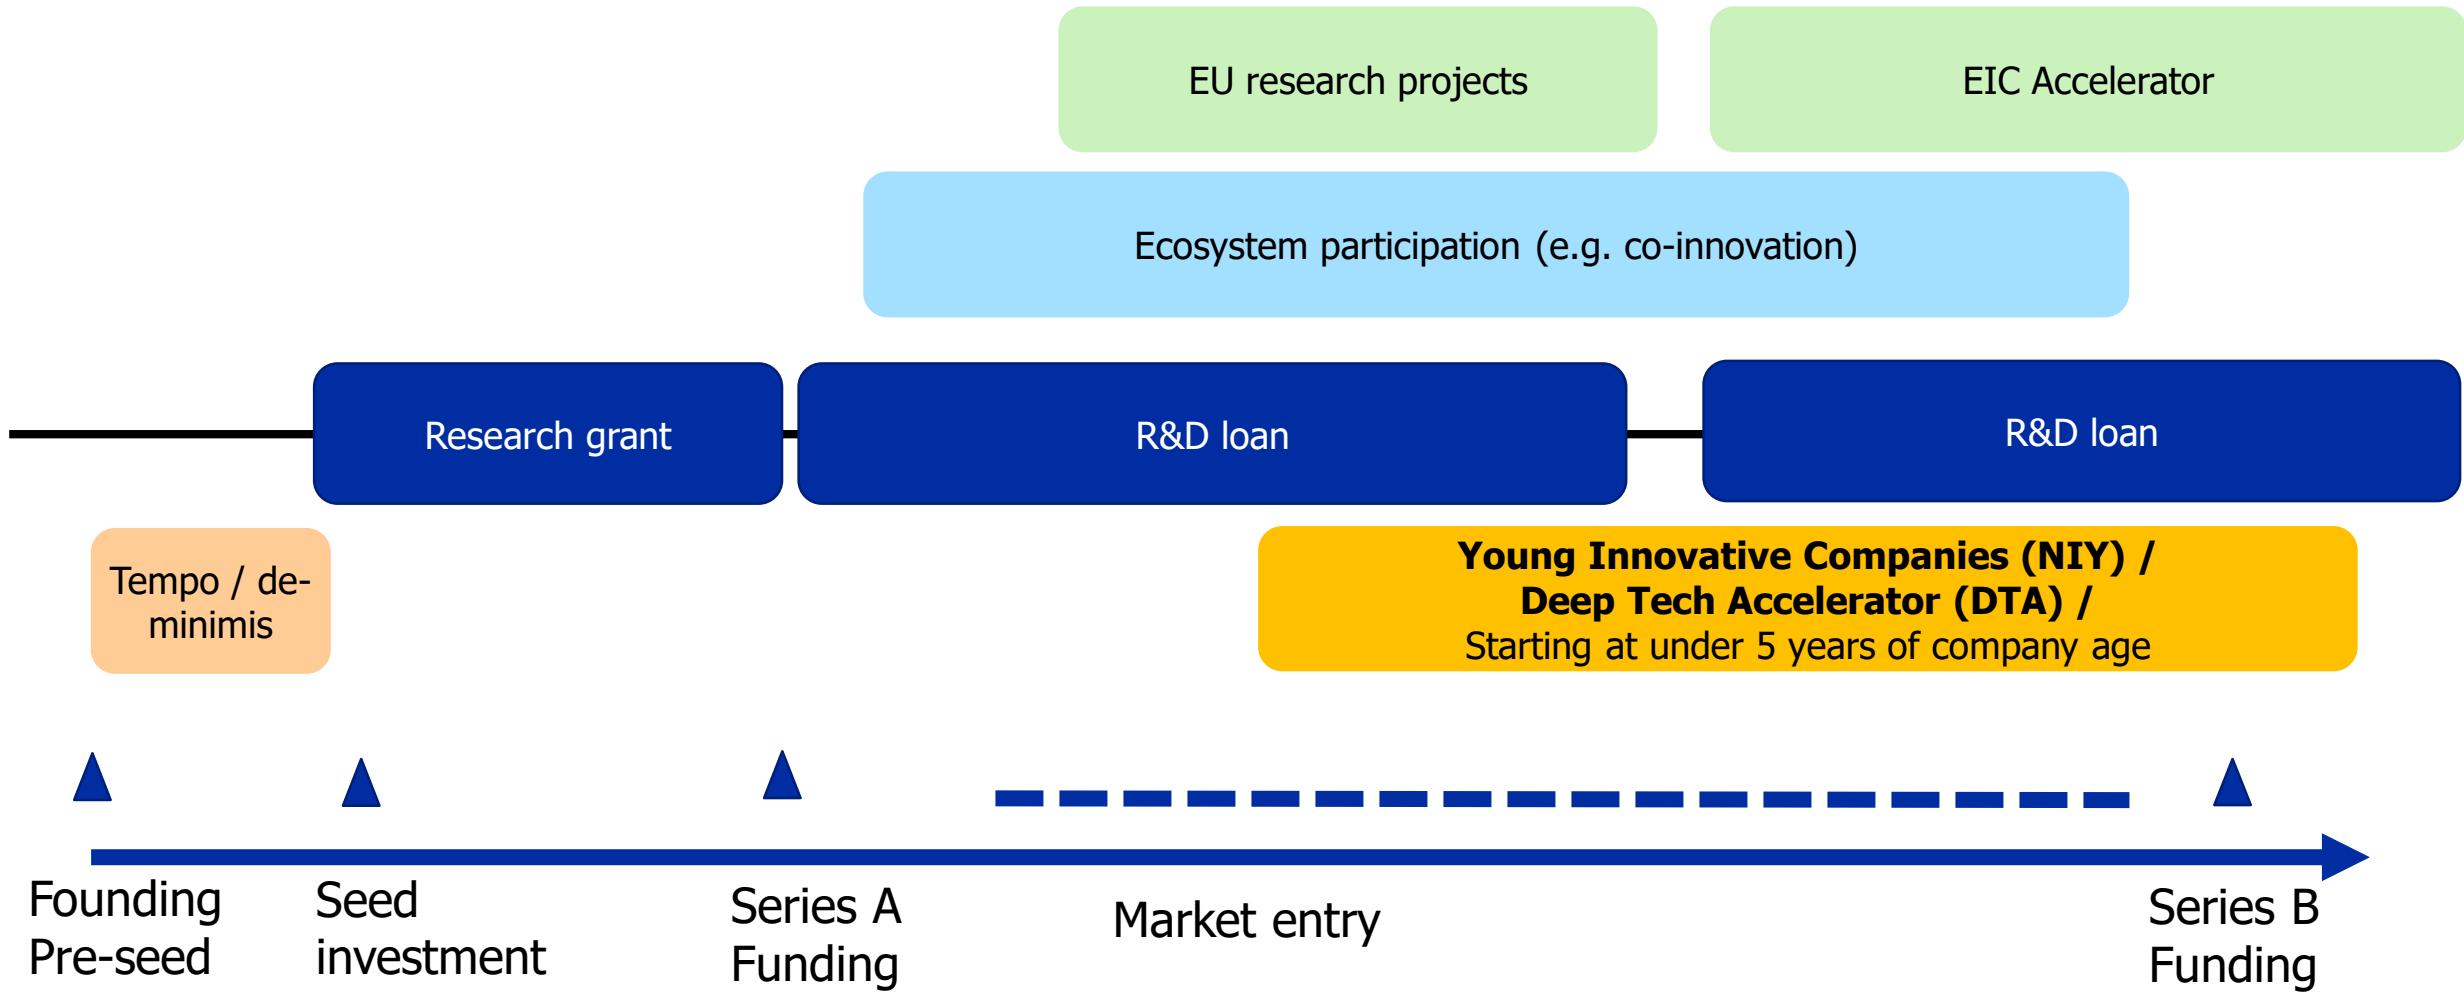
EU research projects

EIC Accelerator

Ecosystem participation (e.g. co-innovation)

Research grant

R&D loan

R&D loan

Tempo / de-minimis

**Young Innovative Companies (NIY) / Deep Tech Accelerator (DTA) /**
Starting at under 5 years of company age

Founding
Pre-seed

Seed
investment

Series A
Funding

Market entry

Series B
Funding